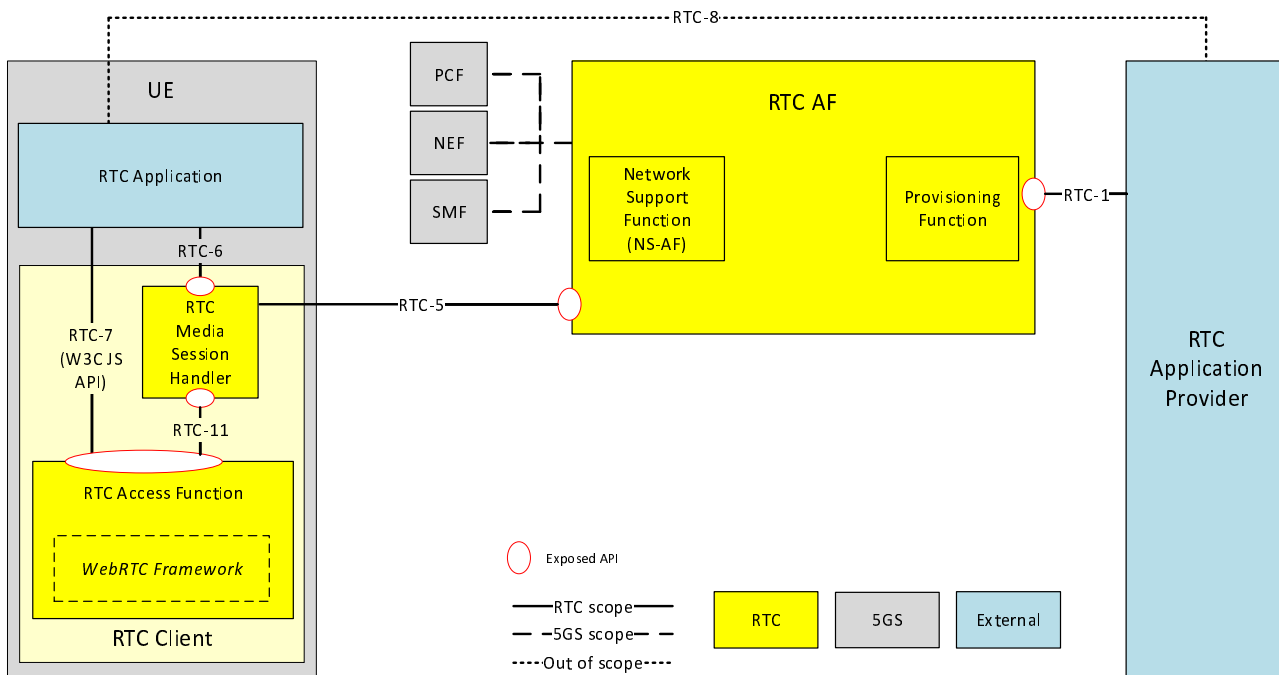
RTC-8

UE

PCF

NEF

SMF

RTC AF

RTC Application

Network Support Function (NS-AF)

Provisioning Function

RTC-1

RTC-6

RTC Media Session Handler

RTC-5

RTC-7 (W3C JS API)

RTC Application Provider

RTC-11

RTC Access Function

WebRTC Framework

RTC Client

Exposed API

RTC scope

5GS scope

Out of scope

RTC

5GS

External